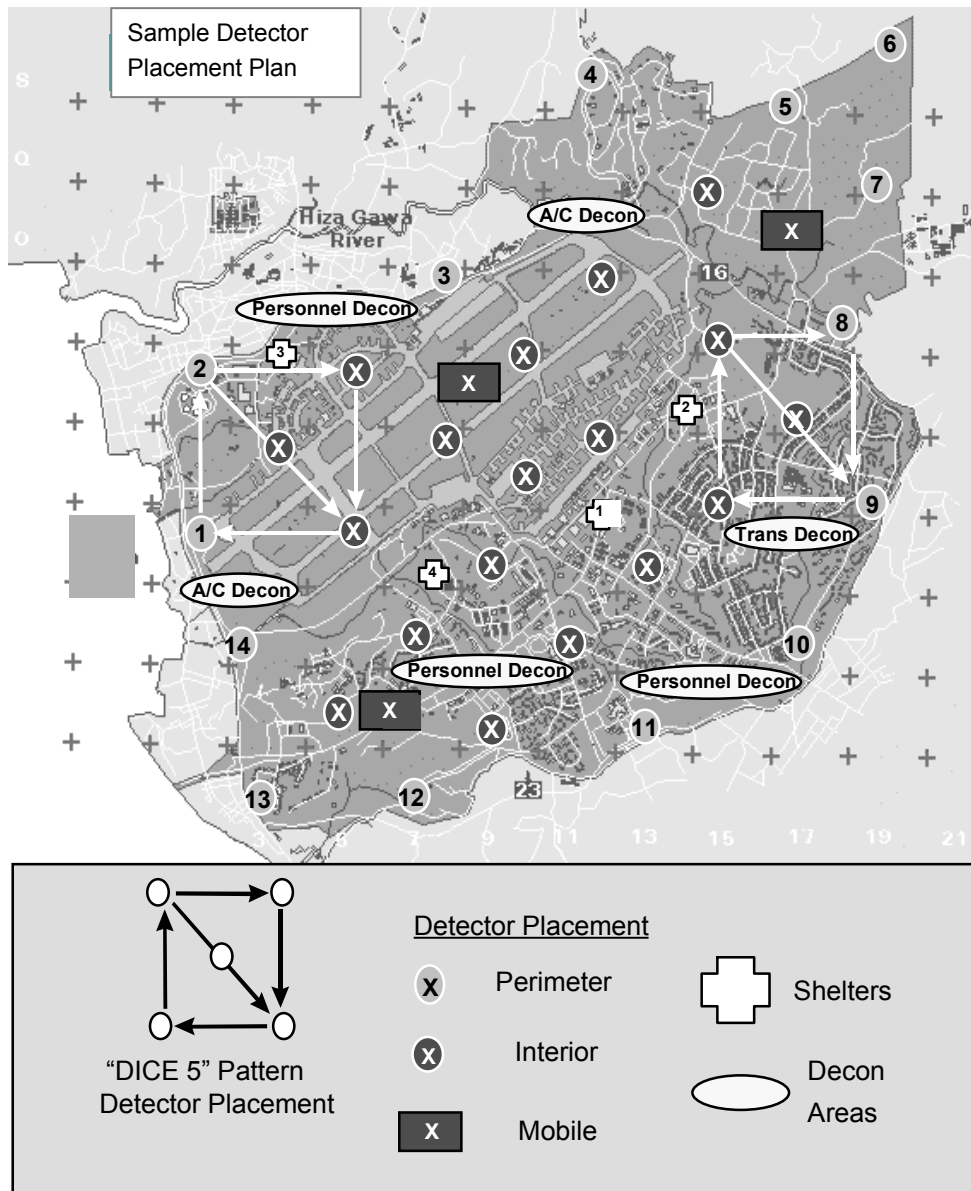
Sample Detector Placement Plan

S
Q
O

Hiza Gawa River

4
6
5
7
X
A/C Decon
X
3
X
16
Personnel Decon
8
X
3
2
X
X
X
X
X
2
X
X
X
X
X
9
1
1
X
Trans Decon
X
A/C Decon
4
X
X
14
X
X
10
Personnel Decon
Personnel Decon
X
X
X
11
13
12
23
3 5 7 9 11 13 15 17 19 21

"DICE 5" Pattern Detector Placement

Detector Placement

X Perimeter

X Interior

X Mobile

Shelters

Decon Areas